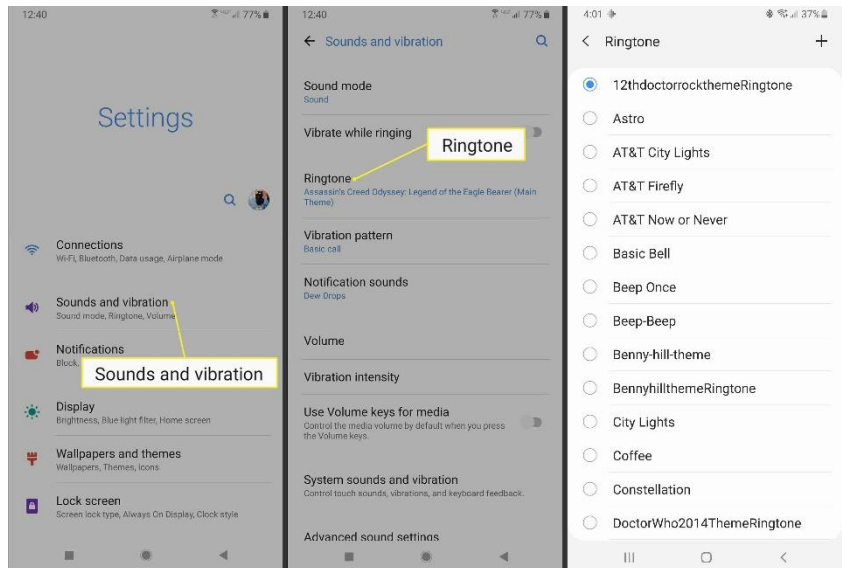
12:40
77%

Settings

Connections
Wi-Fi, Bluetooth, Data usage, Airplane mode

Sounds and vibration
Sound mode, Ringtone, Volume

Notifications
Block,

Sounds and vibration

Display
Brightness, Blue light filter, Home screen

Wallpapers and themes
Wallpapers, Themes, Icons

Lock screen
Screen lock type, Always On Display, Clock style

12:40
77%

Sounds and vibration

Sound mode
Sound

Vibrate while ringing

Ringtone

Ringtone
Assassin's Creed Odyssey: Legend of the Eagle Bearer (Main Theme)

Vibration pattern
Basic call

Notification sounds
Dew Drops

Volume

Vibration intensity

Use Volume keys for media
Control the media volume by default when you press the Volume keys.

System sounds and vibration
Control touch sounds, vibrations, and keyboard feedback.

Advanced sound settings

4:01
37%

Ringtone

12thdoctorrockthemeRingtone
Astro
AT&T City Lights
AT&T Firefly
AT&T Now or Never
Basic Bell
Beep Once
Beep-Beep
Benny-hill-theme
BennyhillthemeRingtone
City Lights
Coffee
Constellation
DoctorWho2014ThemeRingtone